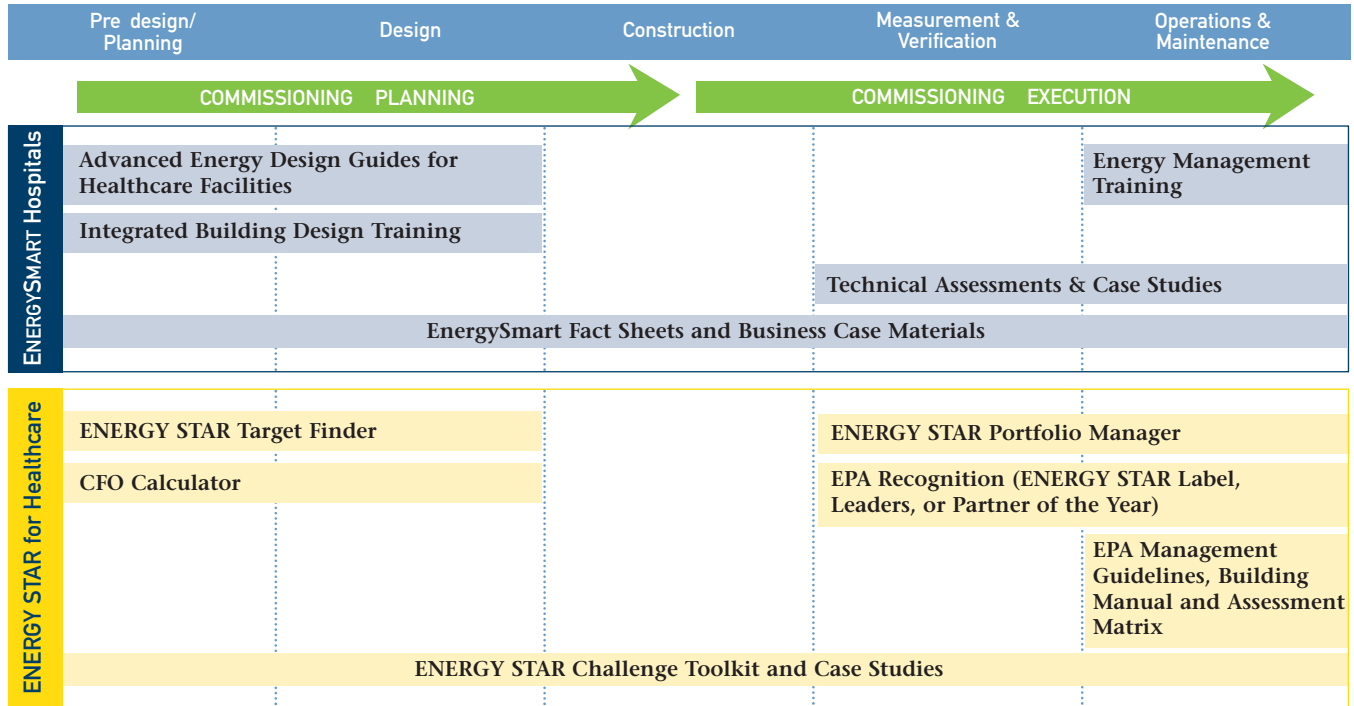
Pre design/ Planning

Design

Construction

Measurement & Verification

Operations & Maintenance

COMMISSIONING PLANNING

COMMISSIONING EXECUTION

ENERGYSMART Hospitals

Advanced Energy Design Guides for Healthcare Facilities

Energy Management Training

Integrated Building Design Training

Technical Assessments & Case Studies

EnergySmart Fact Sheets and Business Case Materials

ENERGY STAR for Healthcare

ENERGY STAR Target Finder

ENERGY STAR Portfolio Manager

CFO Calculator

EPA Recognition (ENERGY STAR Label, Leaders, or Partner of the Year)

EPA Management Guidelines, Building Manual and Assessment Matrix

ENERGY STAR Challenge Toolkit and Case Studies